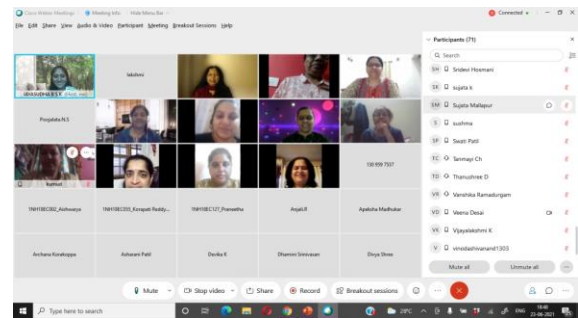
Cisco Webex Meetings · Meeting Info · Hide Menu Bar

Connected

File Edit Share View Audio & Video Participant Meeting Breakout Sessions Help

Participants (71)

Search

SH Srdevi Hosmani

SK sujata k

SM Sujata Mallapur

S sushma

SP Swati Patil

TC Tanmayi Ch

TD Thanushree D

VR Varshika Ramadurgam

VD Veena Desai

VK Vijayalakshmi K

V vinodashivanand1303

Mute all

Unmute all

lakshmi

Poojalata N.S

1NH18EC302_Aishwarya

1NH18EC203_Karapati Reddy...

1NH18EC127_Praneetha

Anjali.R

Apeksha Madhukar

Archana Korakoppa

Ashwani Patil

Devika K

Dhanmi Srinivasan

Divya Shree

120 939 7537

Mute

Stop video

Share

Record

Breakout sessions

Type here to search

28°C

ENG

19:40

23-06-2021